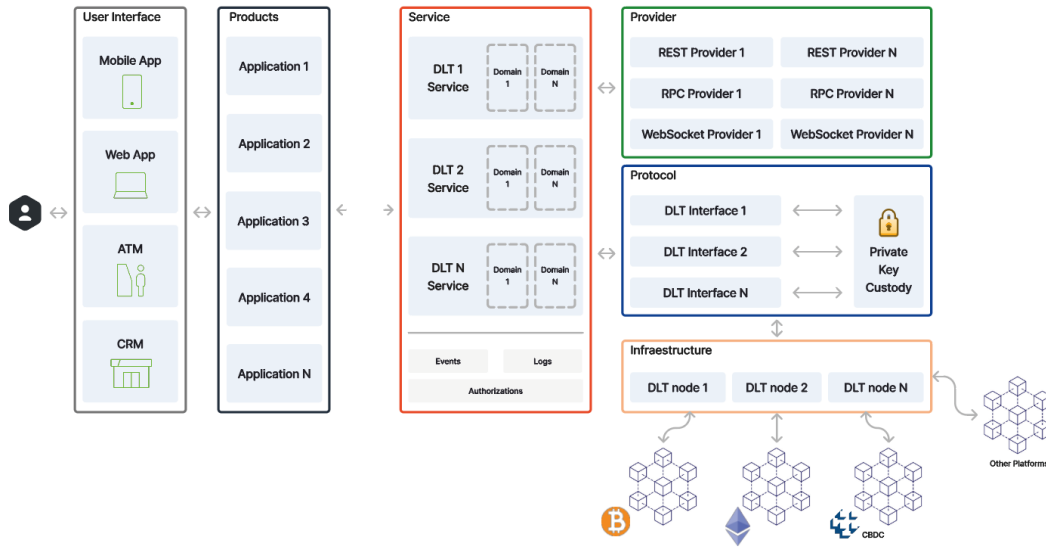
User Interface

Mobile App

Web App

ATM

CRM

Products

Application 1

Application 2

Application 3

Application 4

Application N

Service

DLT 1 Service

Domain 1

Domain N

DLT 2 Service

Domain 1

Domain N

DLT N Service

Domain 1

Domain N

Events

Logs

Authorizations

Provider

REST Provider 1

REST Provider N

RPC Provider 1

RPC Provider N

WebSocket Provider 1

WebSocket Provider N

Protocol

DLT Interface 1

DLT Interface 2

DLT Interface N

Private Key Custody

Infraestructure

DLT node 1

DLT node 2

DLT node N

Other Platforms

CBDC